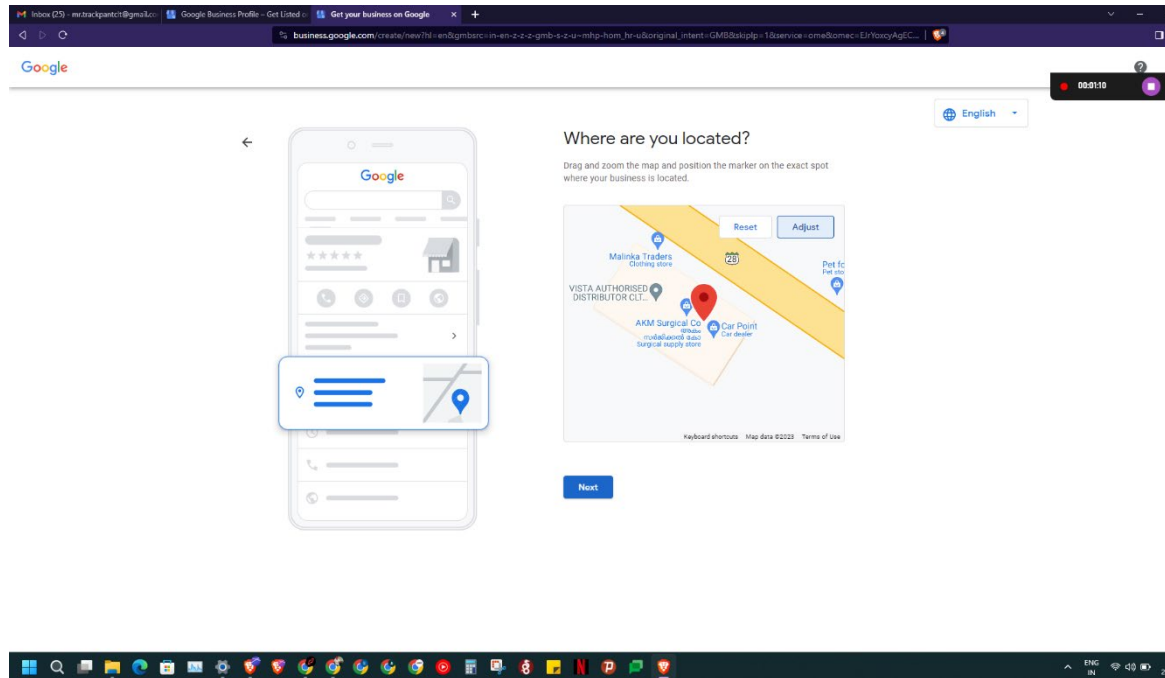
Inbox (25) - mr.trackpantc1@gmail.co
Google Business Profile – Get Listed o
Get your business on Google

business.google.com/create/new?hl=en&gmbsrc=in-en-z-z-z-gmb-s-z-u~mhp-hom_hr-u&original_intent=GMB&skiplp=1&service=ome&omec=EJrYoxcyAgEC...

Google

00:01:10

English

Google

Where are you located?

Drag and zoom the map and position the marker on the exact spot where your business is located.

Reset
Adjust

Malinka Traders
Clothing store
28
Pet fo
Pet sto
VISTA AUTHORISED DISTRIBUTOR CLT...
AKM Surgical Co
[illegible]
Surgical supply store
Car Point
Car dealer

Keyboard shortcuts Map data ©2023 Terms of Use

Next

ENG IN